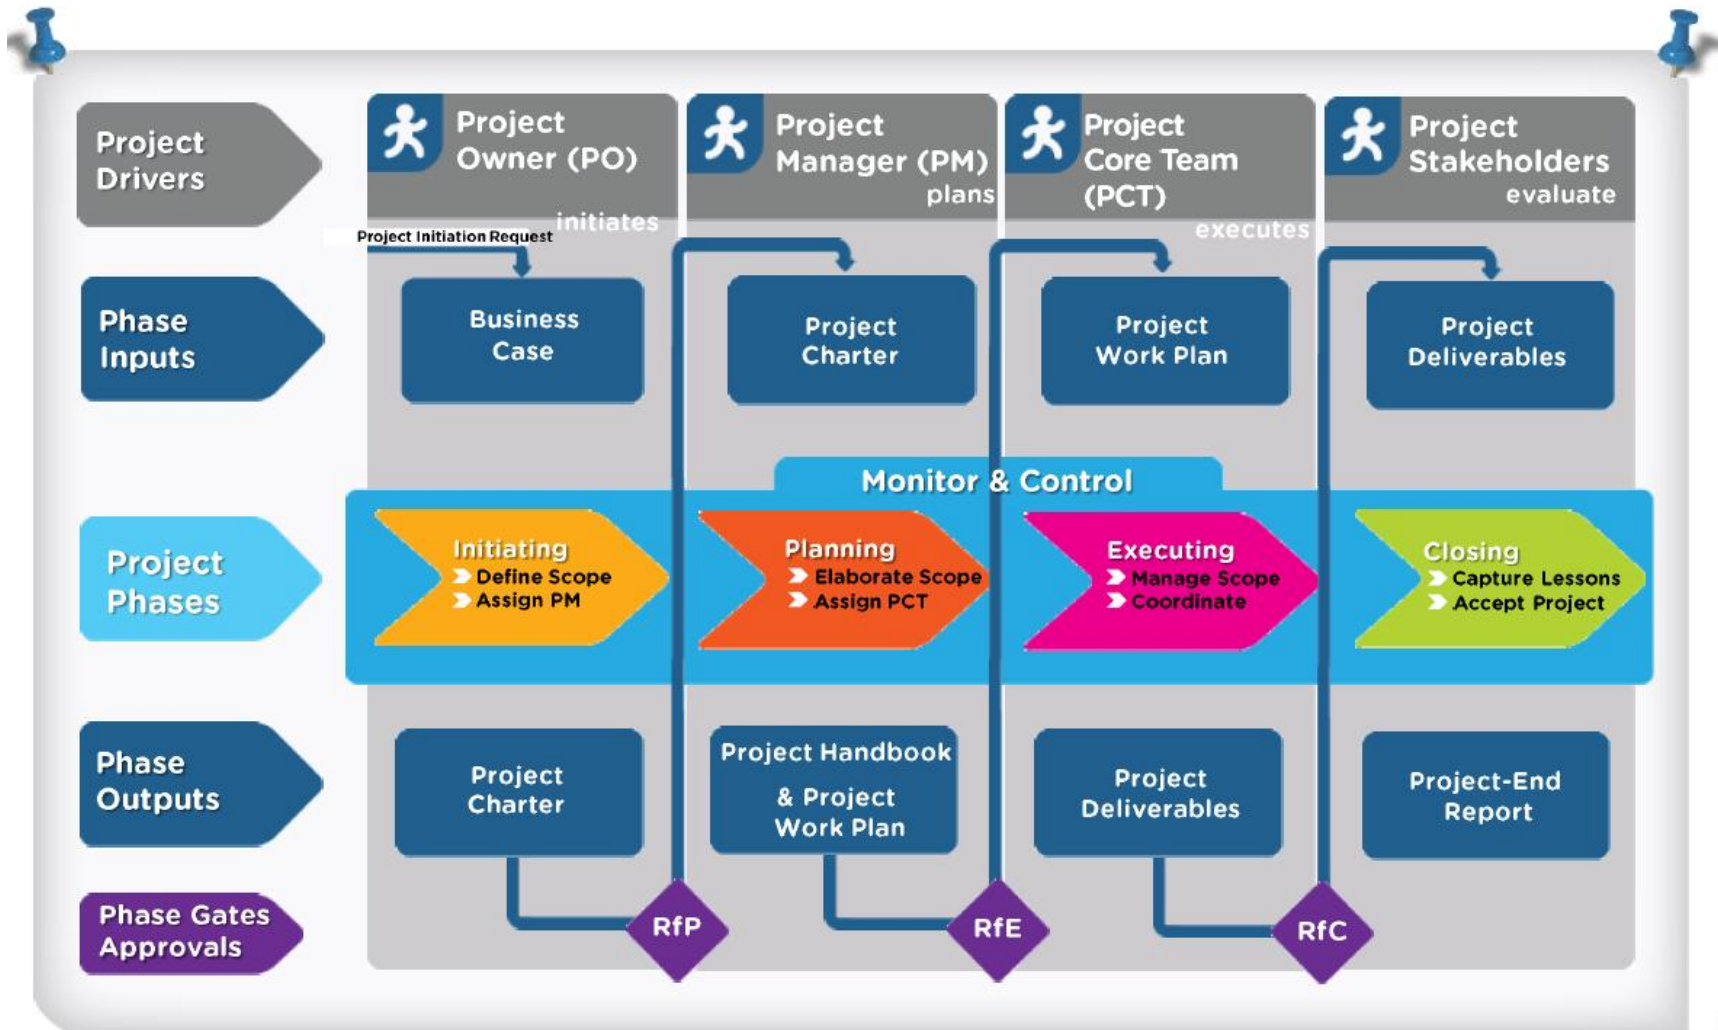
Project Drivers

Project Owner (PO)
initiates

Project Manager (PM)
plans

Project Core Team (PCT)
executes

Project Stakeholders
evaluate

Project Initiation Request

Phase Inputs

Business Case

Project Charter

Project Work Plan

Project Deliverables

Monitor & Control

Project Phases

Initiating
Define Scope
Assign PM

Planning
Elaborate Scope
Assign PCT

Executing
Manage Scope
Coordinate

Closing
Capture Lessons
Accept Project

Phase Outputs

Project Charter

Project Handbook & Project Work Plan

Project Deliverables

Project-End Report

Phase Gates Approvals

RfP

RfE

RfC